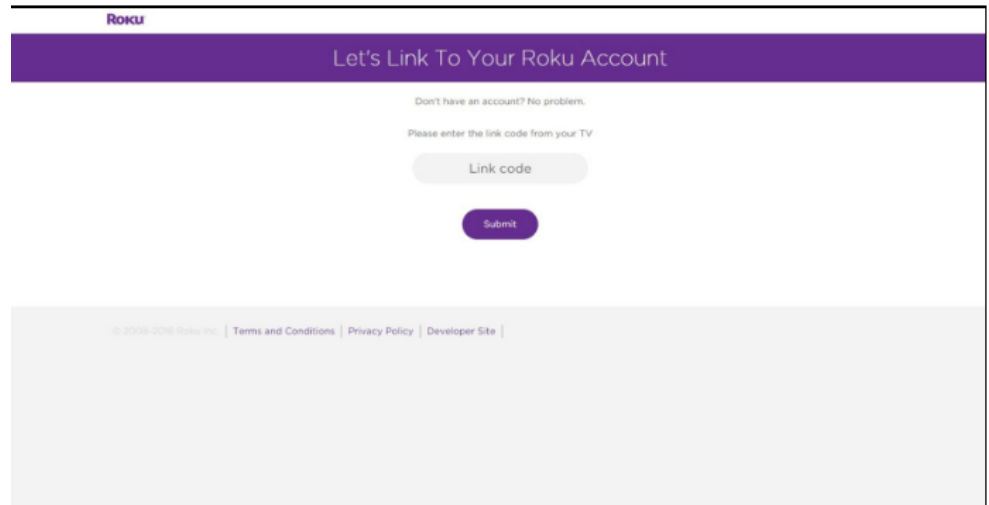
ROKU

Let's Link To Your Roku Account

Don't have an account? No problem.

Please enter the link code from your TV

Link code

Submit

© 2008-2016 Roku Inc. | Terms and Conditions | Privacy Policy | Developer Site |